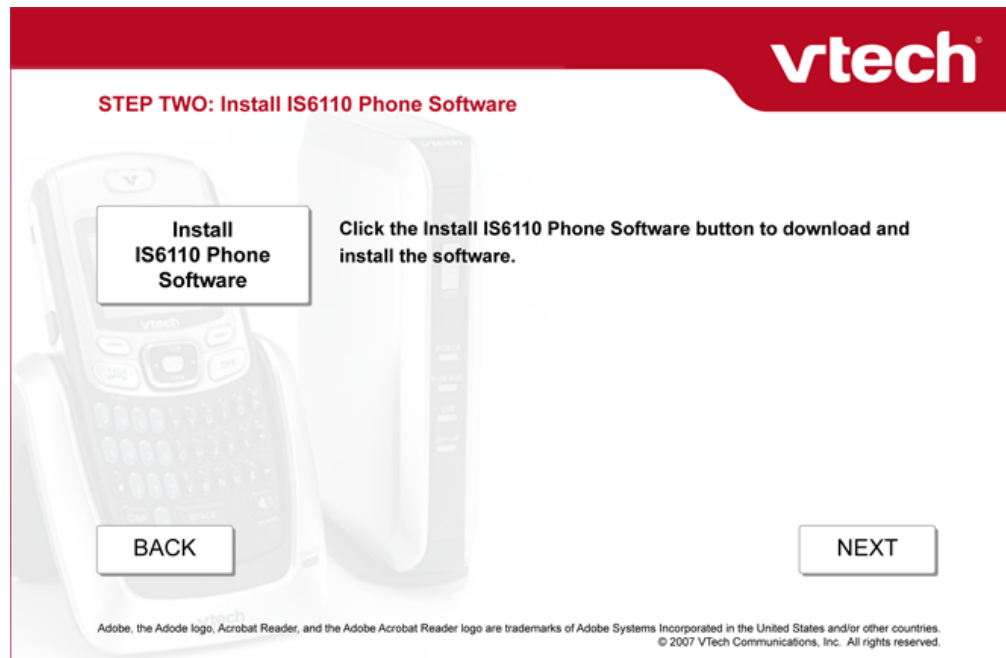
vtech

STEP TWO: Install IS6110 Phone Software

Install IS6110 Phone Software

Click the Install IS6110 Phone Software button to download and install the software.

BACK

NEXT

Adobe, the Adode logo, Acrobat Reader, and the Adobe Acrobat Reader logo are trademarks of Adobe Systems Incorporated in the United States and/or other countries.
© 2007 VTech Communications, Inc. All rights reserved.